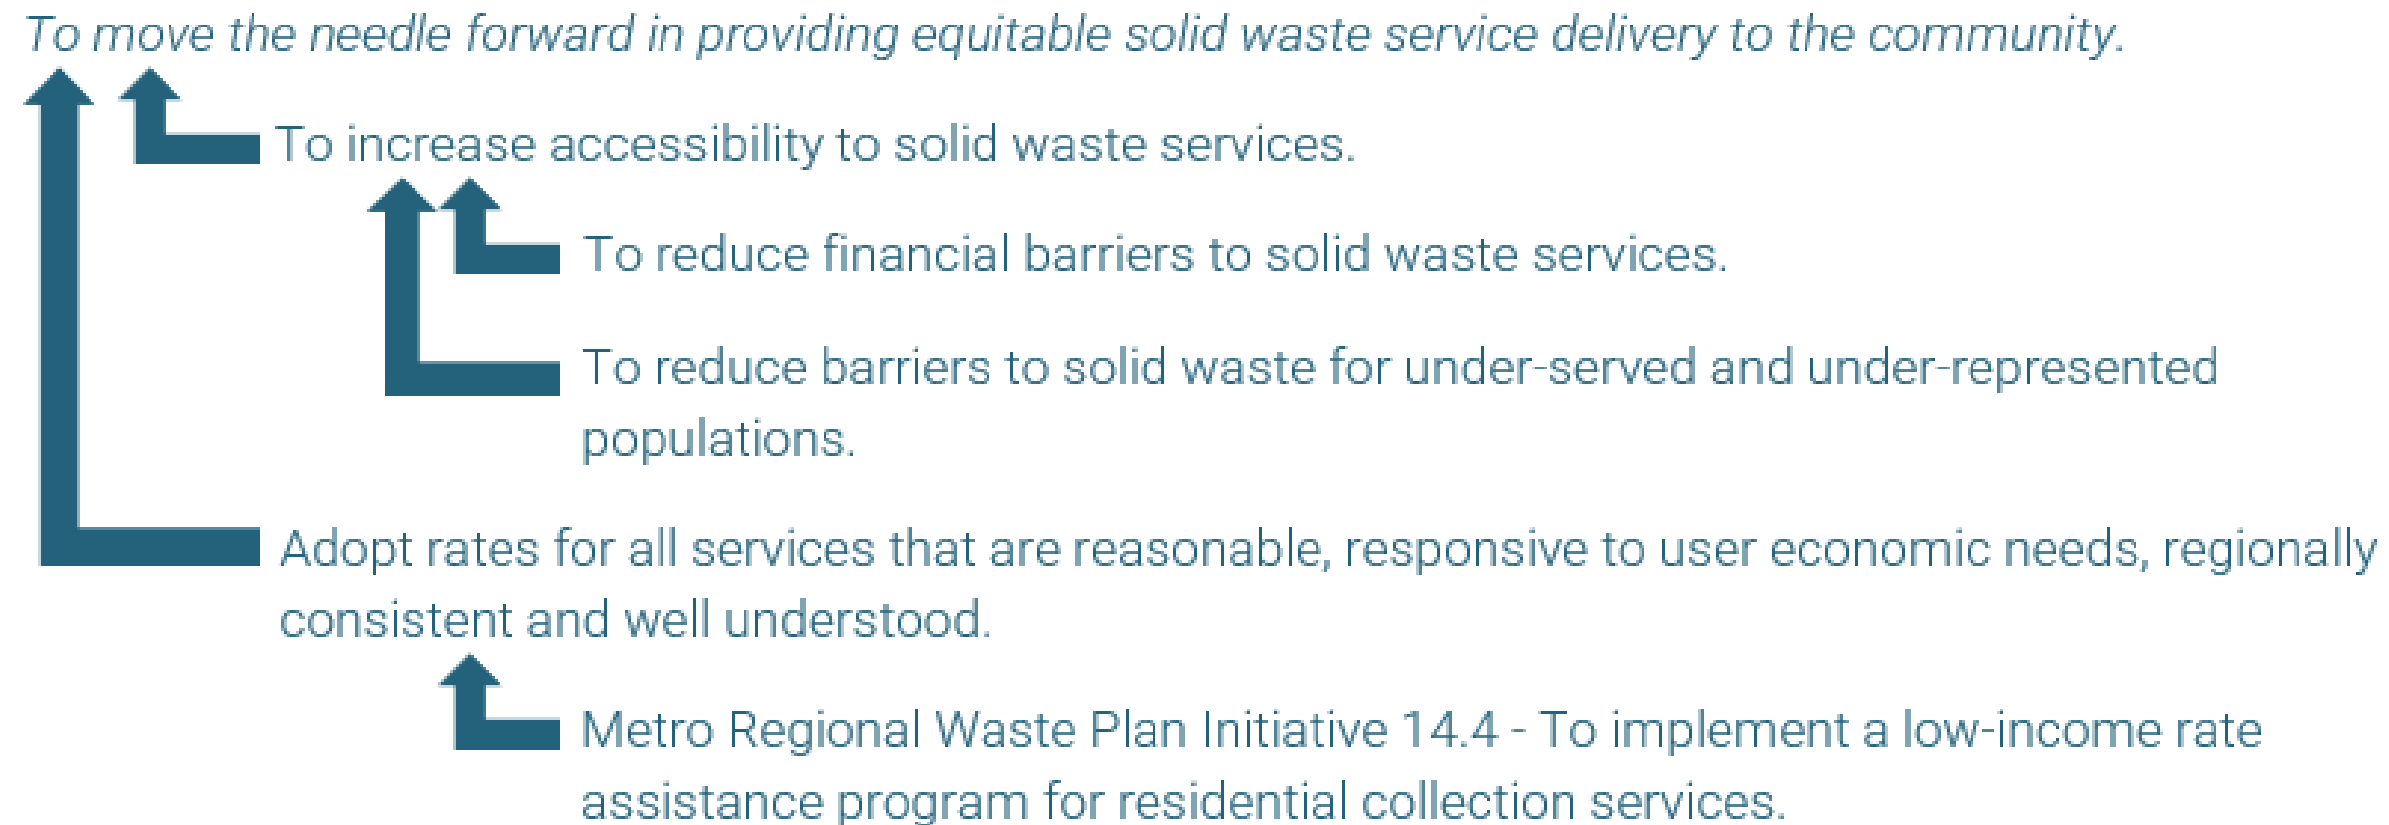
To move the needle forward in providing equitable solid waste service delivery to the community.

To increase accessibility to solid waste services.

To reduce financial barriers to solid waste services.

To reduce barriers to solid waste for under-served and under-represented populations.

Adopt rates for all services that are reasonable, responsive to user economic needs, regionally consistent and well understood.

Metro Regional Waste Plan Initiative 14.4 - To implement a low-income rate assistance program for residential collection services.